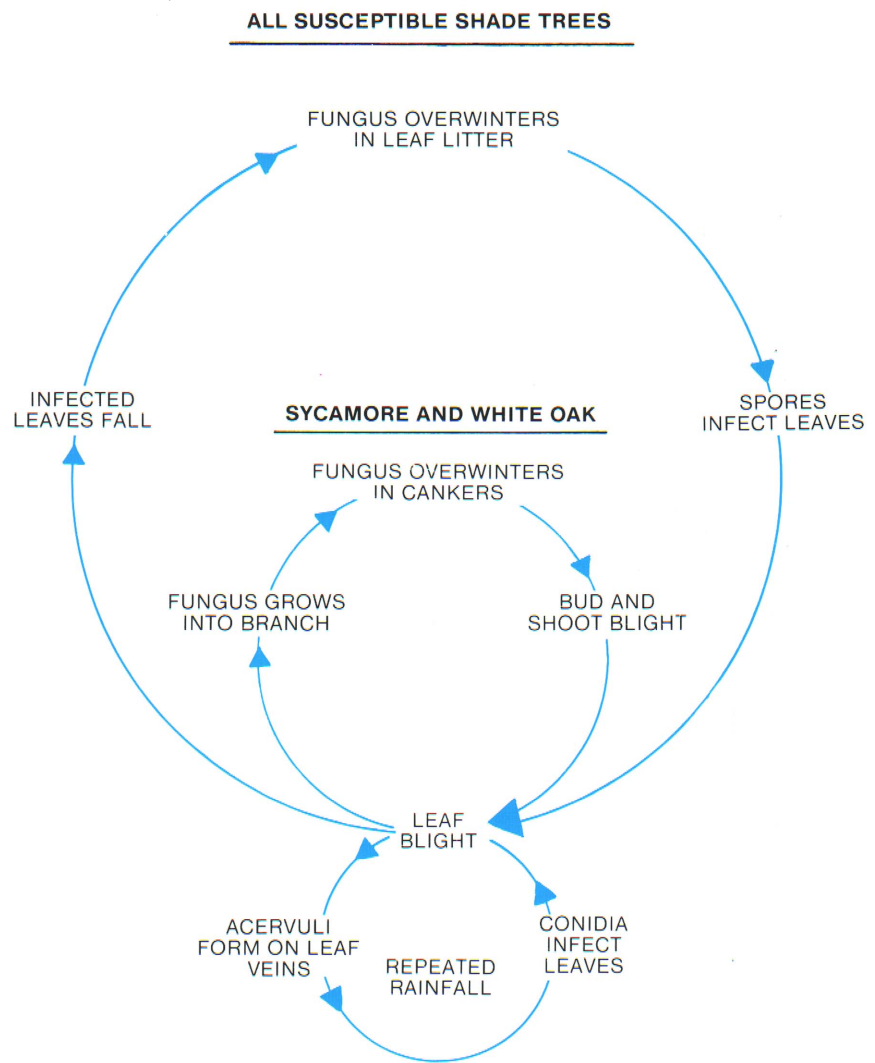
ALL SUSCEPTIBLE SHADE TREES

FUNGUS OVERWINTERS IN LEAF LITTER

SPORES INFECT LEAVES

INFECTED LEAVES FALL

SYCAMORE AND WHITE OAK

FUNGUS OVERWINTERS IN CANKERS

BUD AND SHOOT BLIGHT

FUNGUS GROWS INTO BRANCH

LEAF BLIGHT

CONIDIA INFECT LEAVES

REPEATED RAINFALL

ACERVULI FORM ON LEAF VEINS